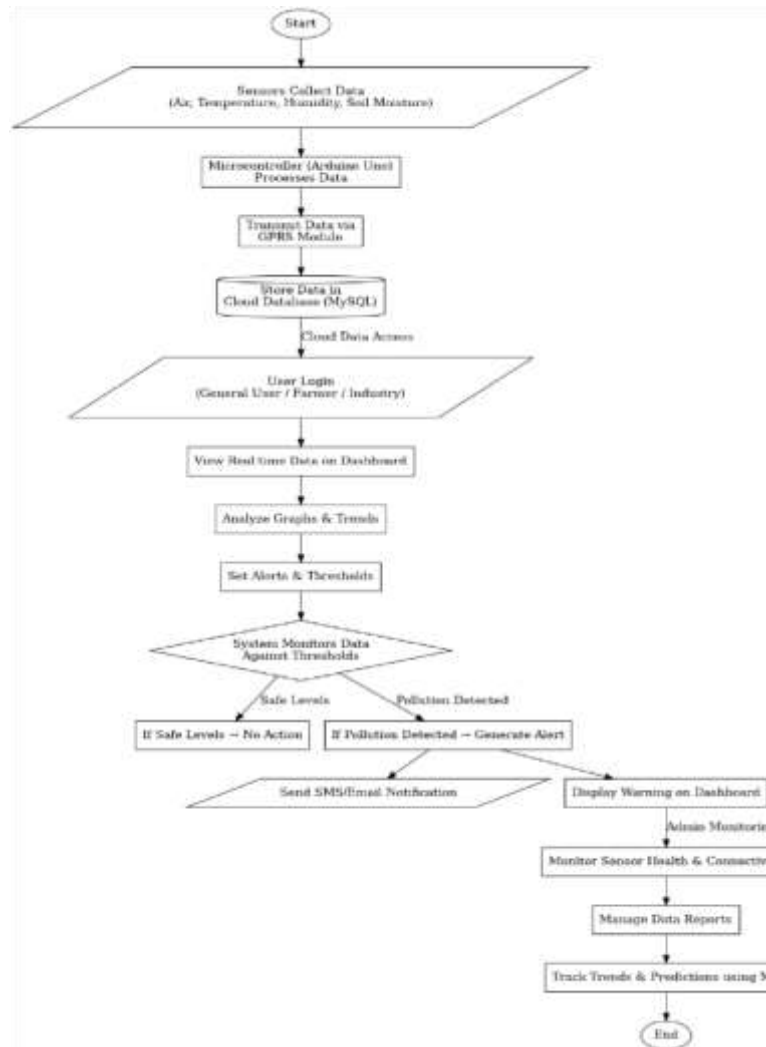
Start

Sensors Collect Data
(Air, Temperature, Humidity, Soil Moisture)

Microcontroller (Arduino Uno)
Processes Data

Transmit Data via
GPRS Module

Store Data in
Cloud Database (MySQL)

Cloud Data Access

User Login
(General User / Farmer / Industry)

View Real time Data on Dashboard

Analyze Graphs & Trends

Set Alerts & Thresholds

System Monitors Data
Against Thresholds

Safe Levels

Pollution Detected

If Safe Levels → No Action

If Pollution Detected → Generate Alert

Send SMS/Email Notification

Display Warning on Dashboard

Admin Monitori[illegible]

Monitor Sensor Health & Connectiv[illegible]

Manage Data Reports

Track Trends & Predictions using M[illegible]

End